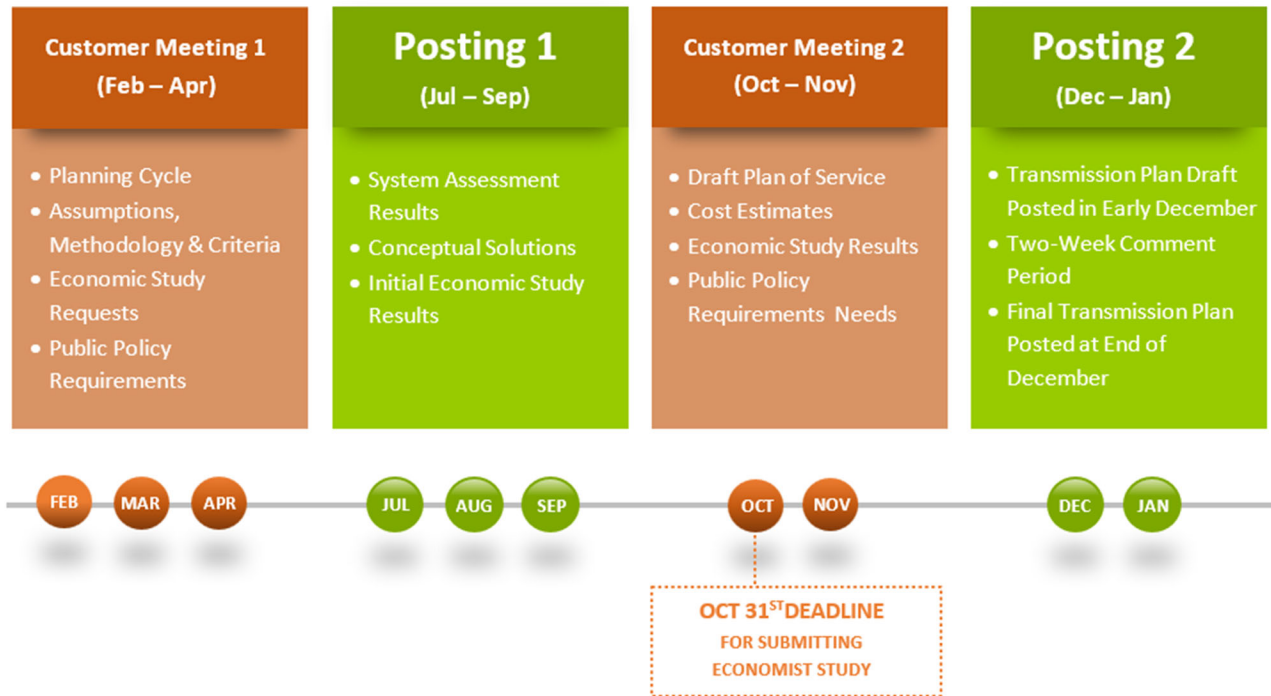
Customer Meeting 1
(Feb – Apr)

- Planning Cycle
- Assumptions, Methodology & Criteria
- Economic Study Requests
- Public Policy Requirements

Posting 1
(Jul – Sep)

- System Assessment Results
- Conceptual Solutions
- Initial Economic Study Results

Customer Meeting 2
(Oct – Nov)

- Draft Plan of Service
- Cost Estimates
- Economic Study Results
- Public Policy Requirements Needs

Posting 2
(Dec – Jan)

- Transmission Plan Draft Posted in Early December
- Two-Week Comment Period
- Final Transmission Plan Posted at End of December

FEB MAR APR JUL AUG SEP OCT NOV DEC JAN

OCT 31$^{ST}$DEADLINE
FOR SUBMITTING
ECONOMIST STUDY